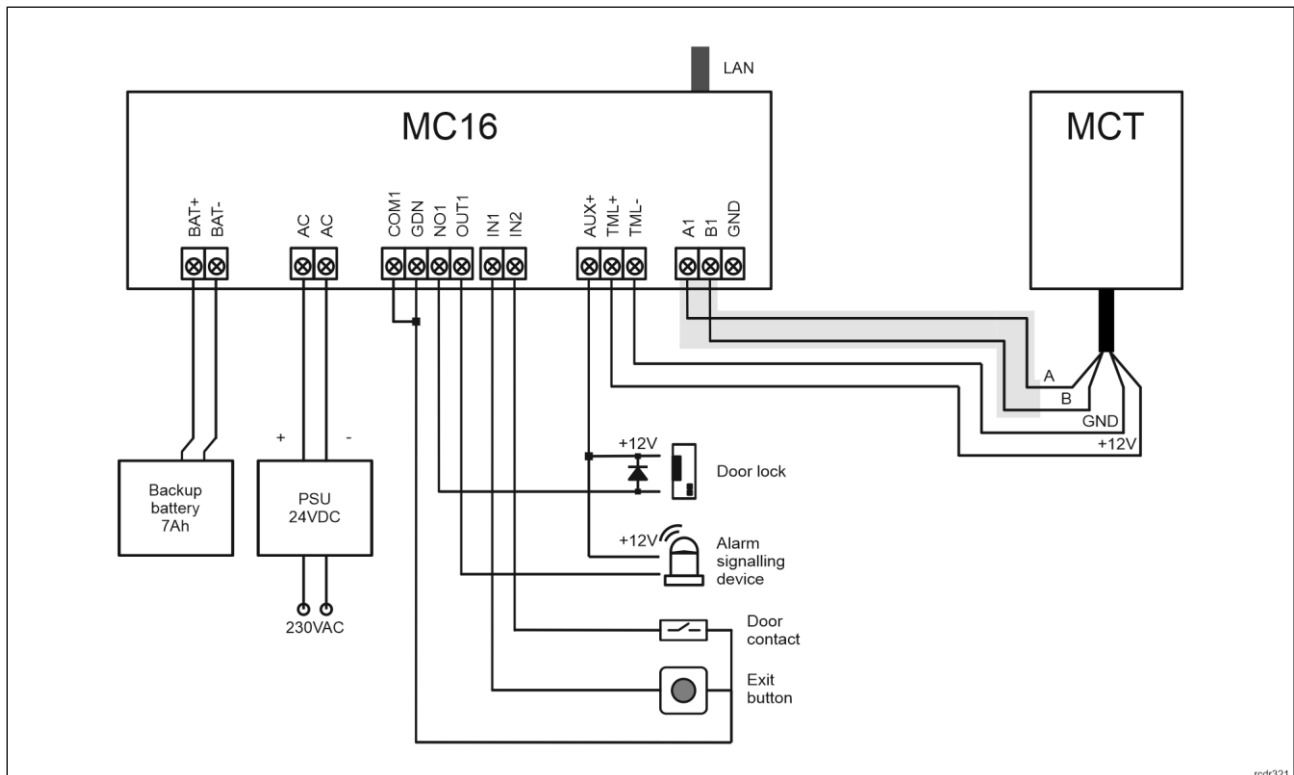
LAN

MC16

MCT

BAT+ BAT- AC AC COM1 GDN NO1 OUT1 IN1 IN2 AUX+ TML+ TML- A1 B1 GND

A

B

GND

+12V

+12V

Door lock

+ -

Backup battery 7Ah

PSU 24VDC

+12V

Alarm signalling device

230VAC

Door contact

Exit button

rcdr321